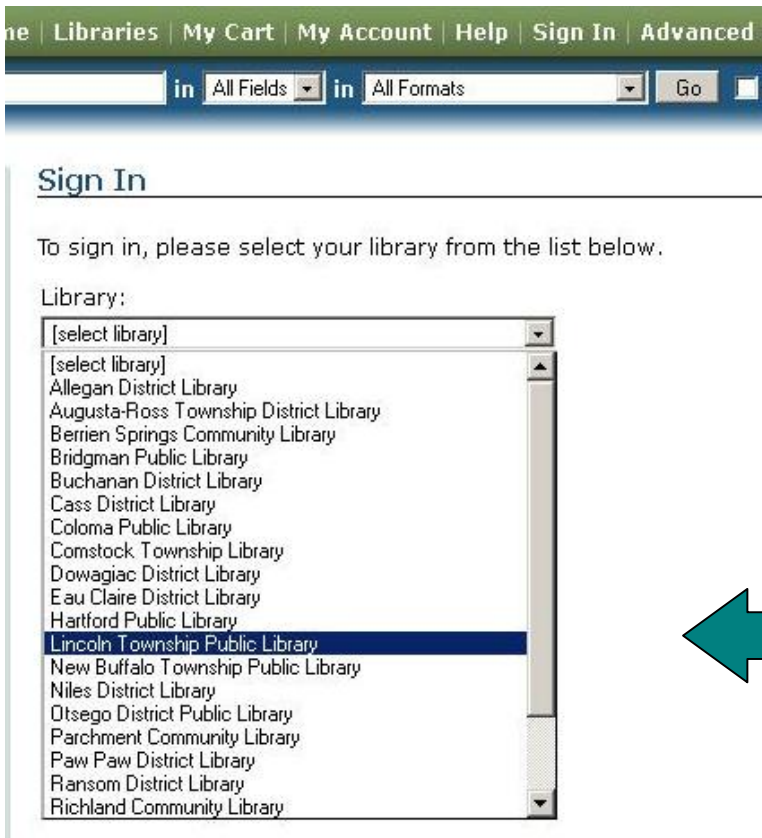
ne | Libraries | My Cart | My Account | Help | Sign In | Advanced

in All Fields in All Formats Go

Sign In

To sign in, please select your library from the list below.

Library:

[select library]

[select library]
Allegan District Library
Augusta-Ross Township District Library
Berrien Springs Community Library
Bridgman Public Library
Buchanan District Library
Cass District Library
Coloma Public Library
Comstock Township Library
Dowagiac District Library
Eau Claire District Library
Hartford Public Library
Lincoln Township Public Library
New Buffalo Township Public Library
Niles District Library
Otsego District Public Library
Parchment Community Library
Paw Paw District Library
Ransom District Library
Richland Community Library